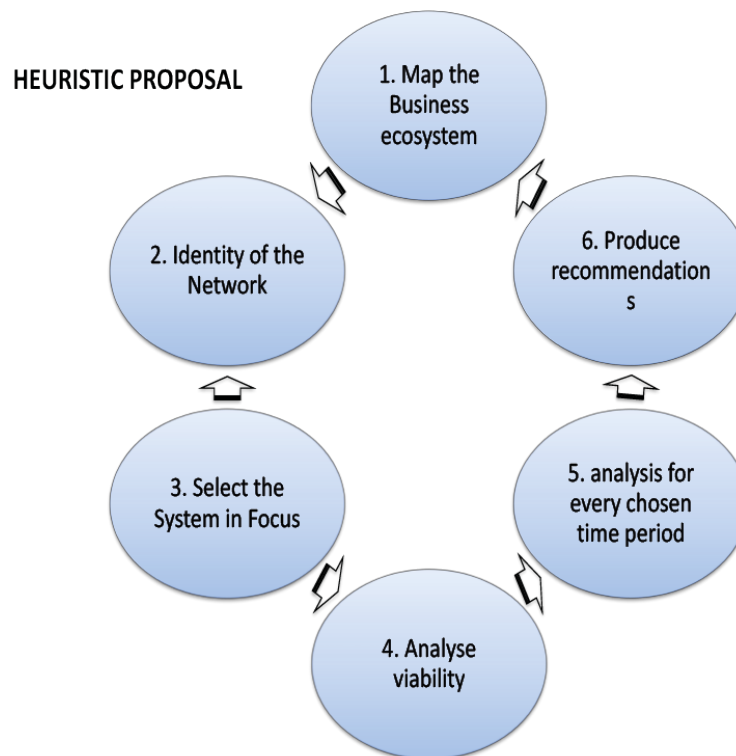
HEURISTIC PROPOSAL

1. Map the Business ecosystem

2. Identity of the Network

3. Select the System in Focus

4. Analyse viability

5. analysis for every chosen time period

6. Produce recommendation s